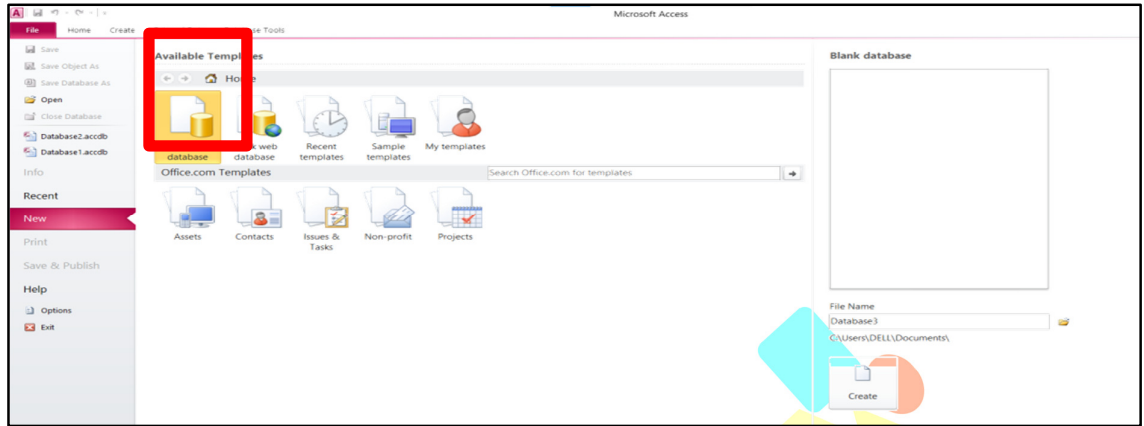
Microsoft Access

File Home Create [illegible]se Tools

Save
Save Object As
Save Database As
Open
Close Database
Database2.accdb
Database1.accdb
Info
Recent
New
Print
Save & Publish
Help
Options
Exit

Available Templ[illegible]s

Ho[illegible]

database
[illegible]k web database
Recent templates
Sample templates
My templates

Office.com Templates

Search Office.com for templates

Assets
Contacts
Issues & Tasks
Non-profit
Projects

Blank database

File Name
Database3
C:\Users\DELL\Documents\

Create